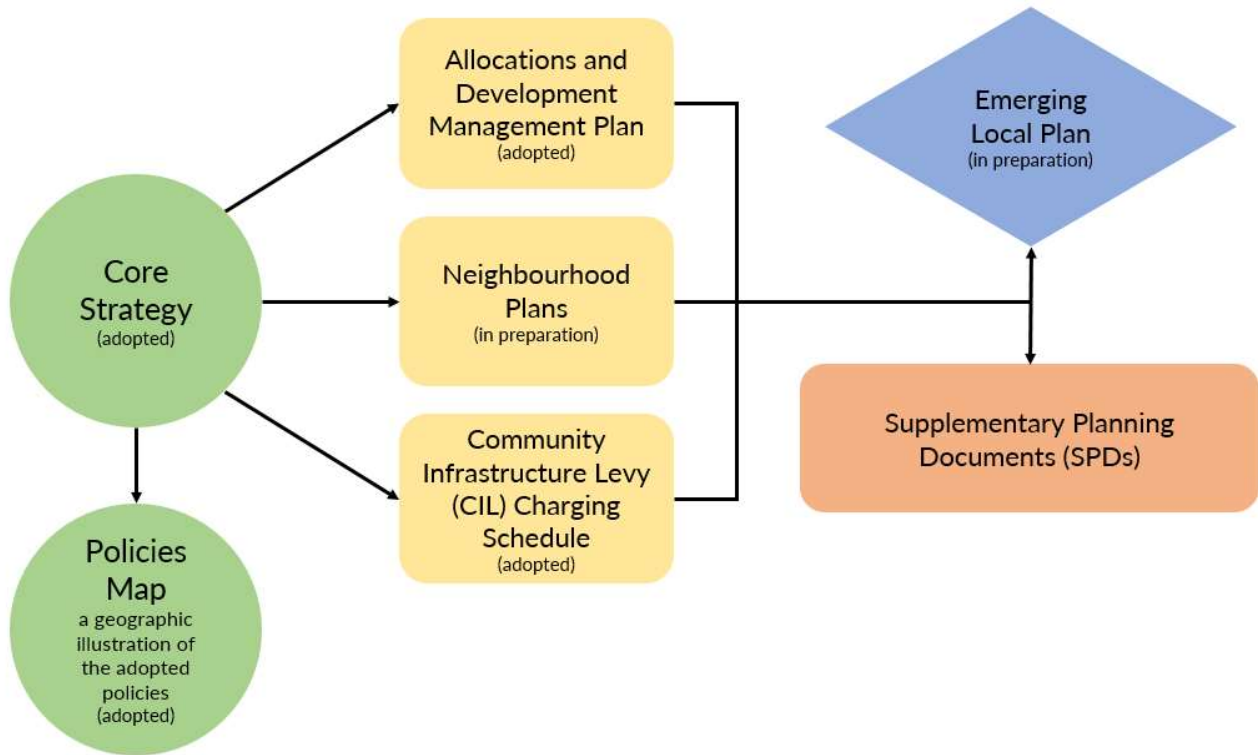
Core Strategy
(adopted)

Policies Map
a geographic illustration of the adopted policies
(adopted)

Allocations and Development Management Plan
(adopted)

Neighbourhood Plans
(in preparation)

Community Infrastructure Levy (CIL) Charging Schedule
(adopted)

Emerging Local Plan
(in preparation)

Supplementary Planning Documents (SPDs)